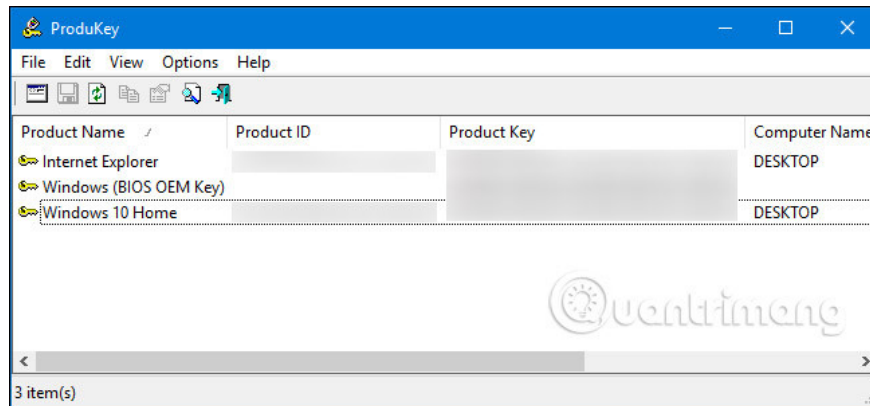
ProduKey

File Edit View Options Help

| Product Name | Product ID | Product Key | Computer Name |
|---|---|---|---|
| Internet Explorer | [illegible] | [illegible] | DESKTOP |
| Windows (BIOS OEM Key) | | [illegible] | |
| Windows 10 Home | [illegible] | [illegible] | DESKTOP |

Quantrimang

3 item(s)